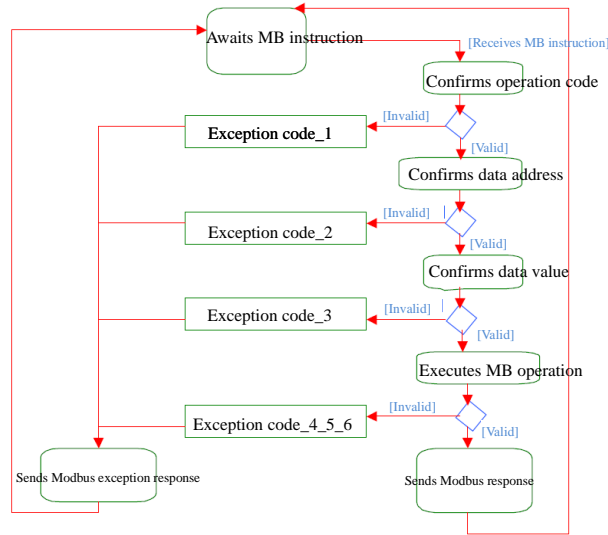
Awaits MB instruction

[Receives MB instruction]

Confirms operation code

[Invalid]

Exception code_1

[Valid]

Confirms data address

[Invalid]

Exception code_2

[Valid]

Confirms data value

[Invalid]

Exception code_3

[Valid]

Executes MB operation

[Invalid]

Exception code_4_5_6

[Valid]

Sends Modbus exception response

Sends Modbus response